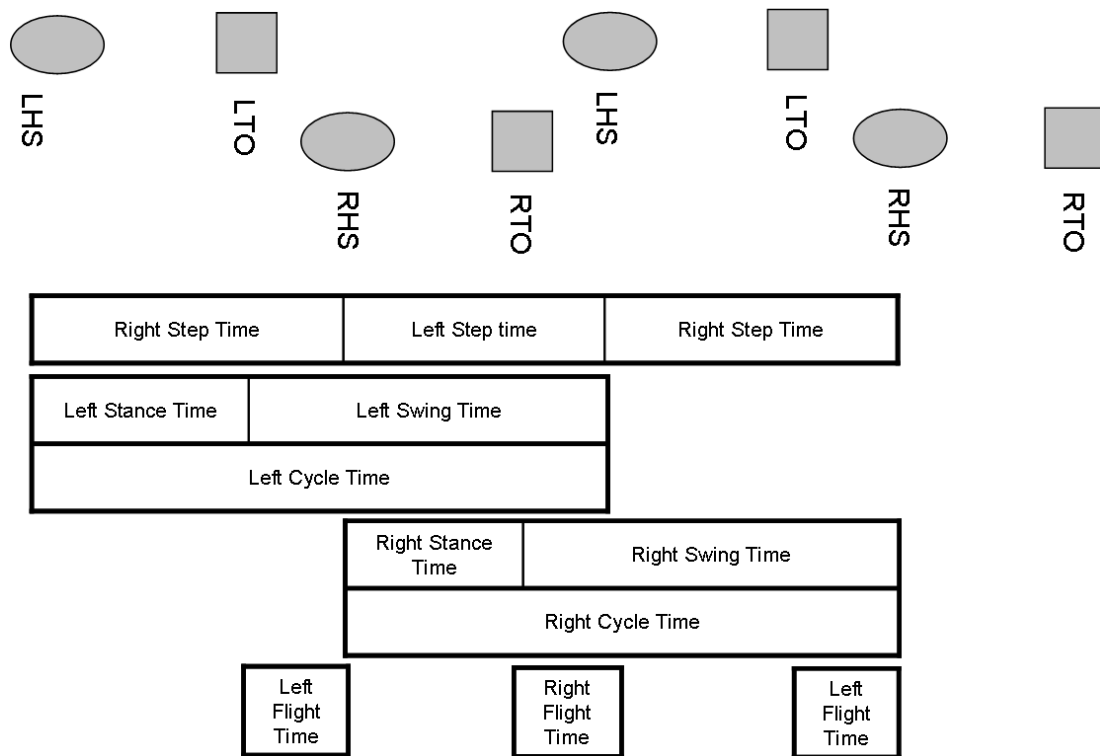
LHS

LTO

RHS

RTO

LHS

LTO

RHS

RTO

Right Step Time

Left Step time

Right Step Time

Left Stance Time

Left Swing Time

Left Cycle Time

Right Stance Time

Right Swing Time

Right Cycle Time

Left Flight Time

Right Flight Time

Left Flight Time